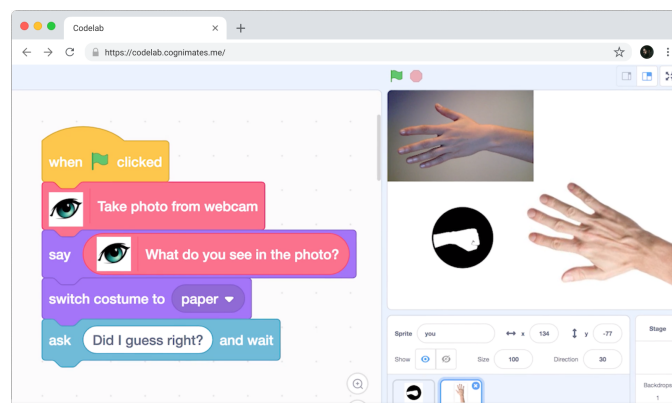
Codelab
https://codelab.cognimates.me/

when clicked
Take photo from webcam
say What do you see in the photo?
switch costume to paper
ask Did I guess right? and wait

Sprite you
x 134
y -77
Show
Size 100
Direction 30
Stage
Backdrops
1